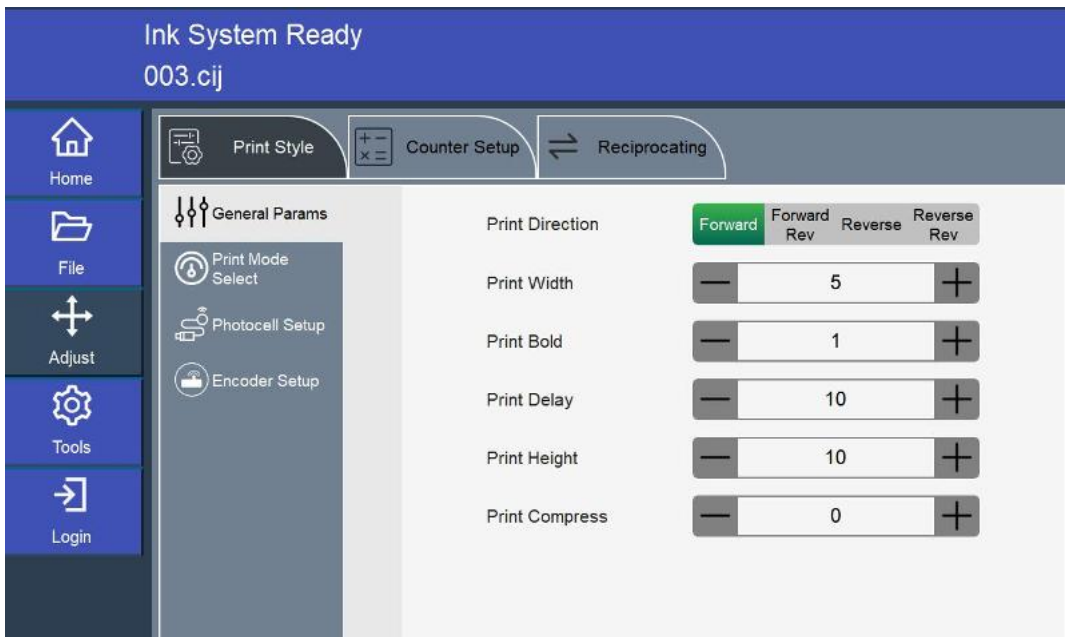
Ink System Ready
003.cij

Home
File
Adjust
Tools
Login

Print Style
Counter Setup
Reciprocating

General Params
Print Mode Select
Photocell Setup
Encoder Setup

| | |
|---|---|
| Print Direction | Forward / Forward Rev / Reverse / Reverse Rev |
| Print Width | — 5 + |
| Print Bold | — 1 + |
| Print Delay | — 10 + |
| Print Height | — 10 + |
| Print Compress | — 0 + |